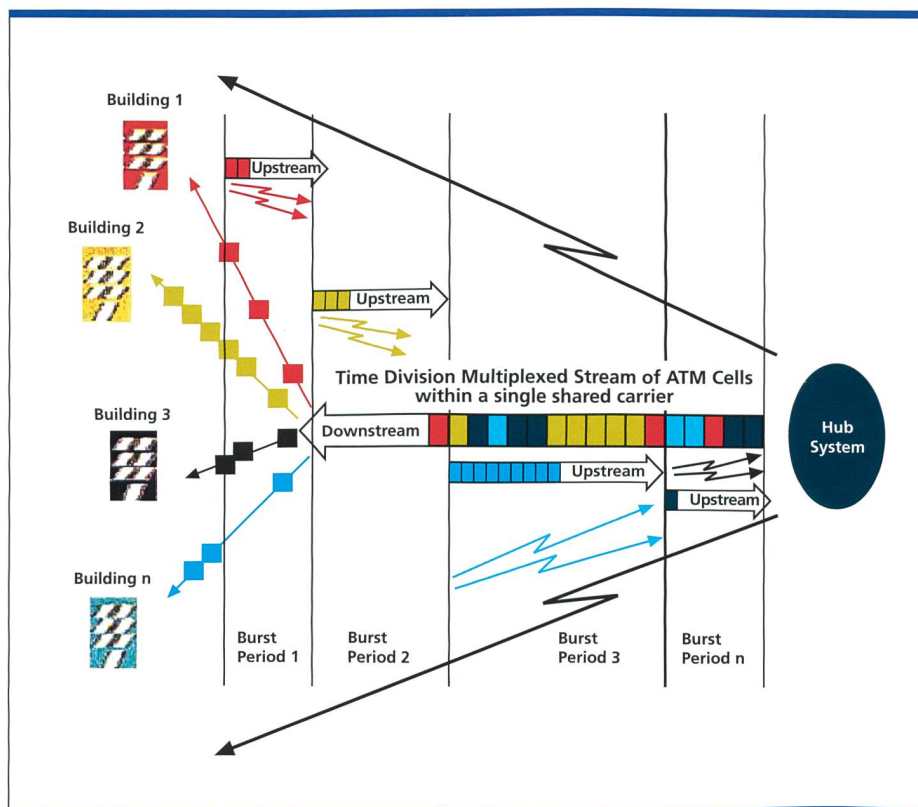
Building 1

Upstream

Building 2

Upstream

Time Division Multiplexed Stream of ATM Cells within a single shared carrier

Building 3

Downstream

Hub System

Upstream

Upstream

Building n

Burst Period 1

Burst Period 2

Burst Period 3

Burst Period n